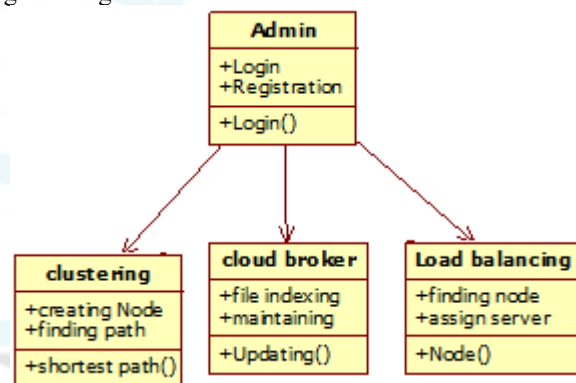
Admin
+Login
+Registration
+Login()

clustering
+creating Node
+finding path
+shortest path()

cloud broker
+file indexing
+maintaining
+Updating()

Load balancing
+finding node
+assign server
+Node()